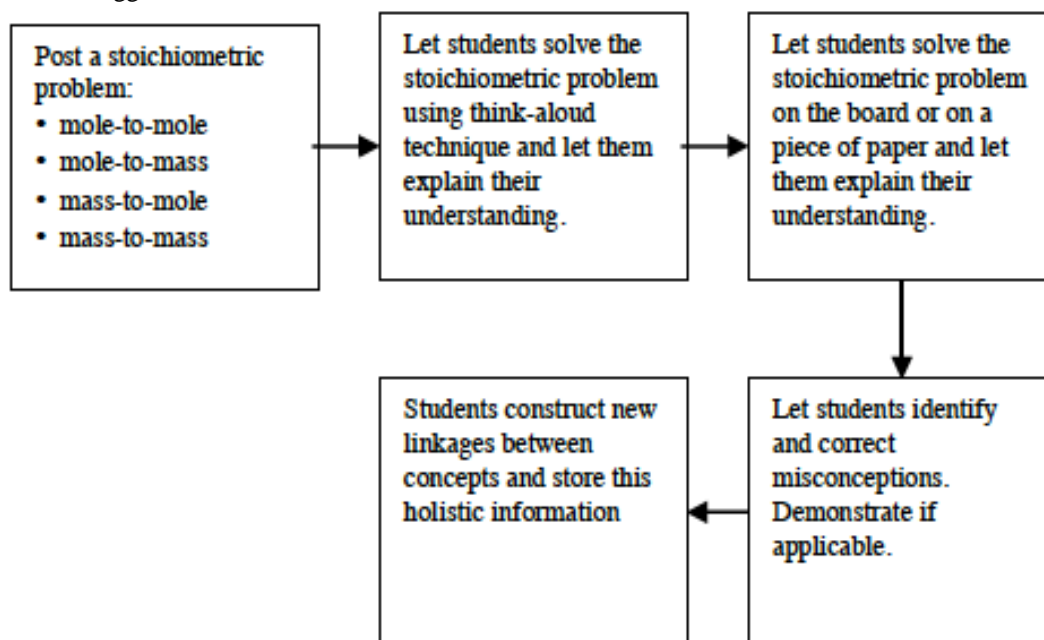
Post a stoichiometric problem:
• mole-to-mole
• mole-to-mass
• mass-to-mole
• mass-to-mass

Let students solve the stoichiometric problem using think-aloud technique and let them explain their understanding.

Let students solve the stoichiometric problem on the board or on a piece of paper and let them explain their understanding.

Let students identify and correct misconceptions. Demonstrate if applicable.

Students construct new linkages between concepts and store this holistic information